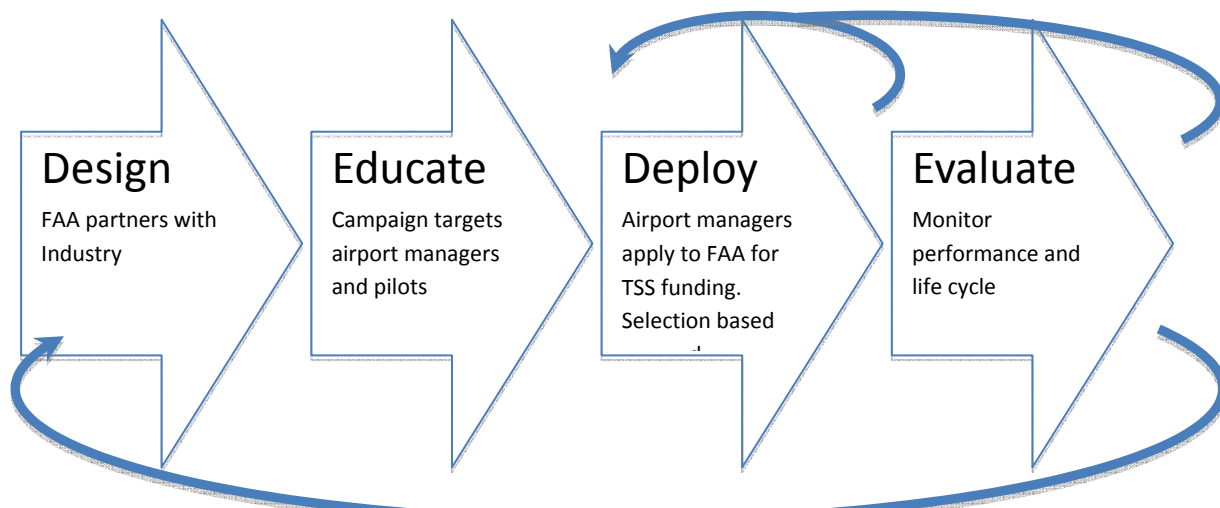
Design

FAA partners with Industry

Educate

Campaign targets airport managers and pilots

Deploy

Airport managers apply to FAA for TSS funding. Selection based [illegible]

Evaluate

Monitor performance and life cycle